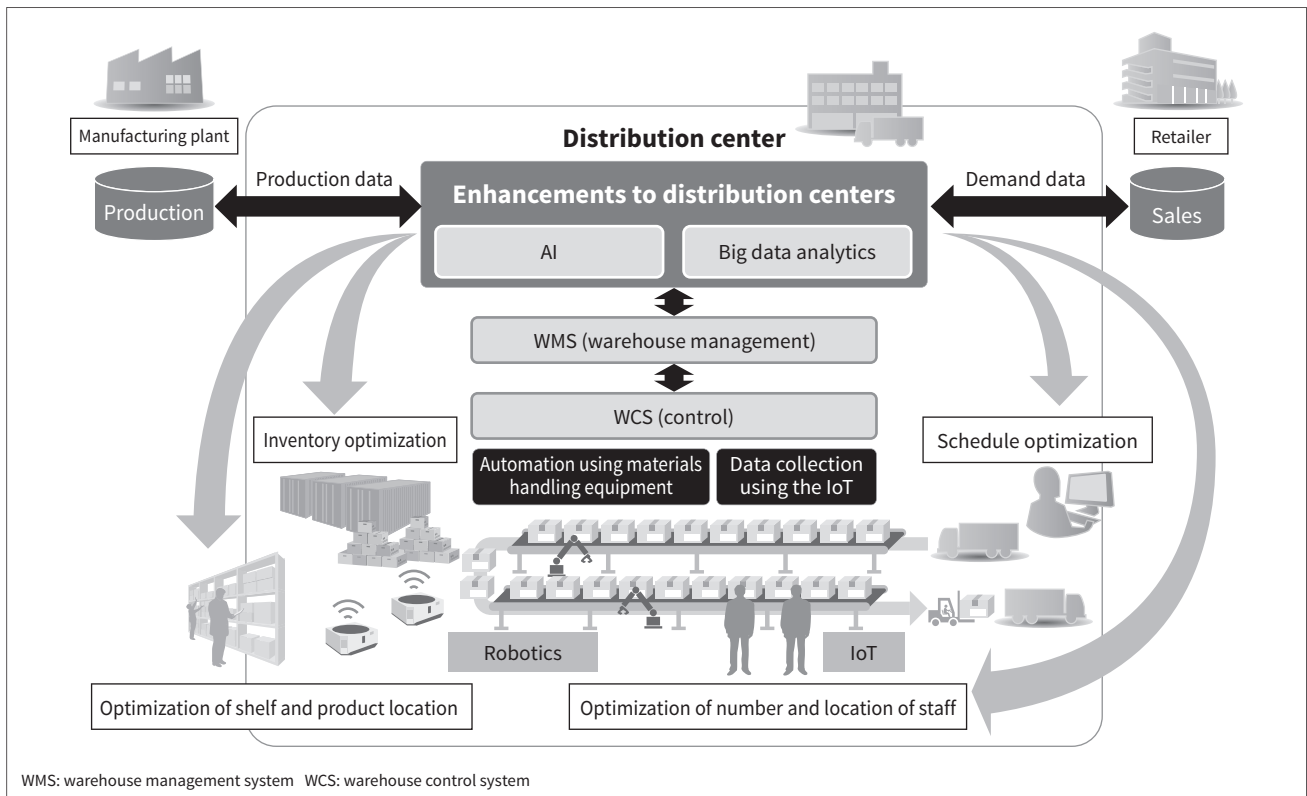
Manufacturing plant

Distribution center

Retailer

Production data

Production

Enhancements to distribution centers

Demand data

Sales

AI

Big data analytics

WMS (warehouse management)

WCS (control)

Inventory optimization

Schedule optimization

Automation using materials handling equipment

Data collection using the IoT

Robotics

IoT

Optimization of shelf and product location

Optimization of number and location of staff

WMS: warehouse management system WCS: warehouse control system